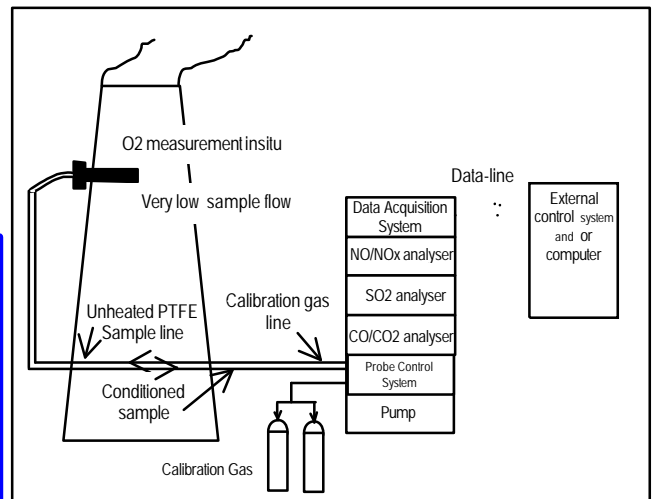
O2 measurement insitu

Very low sample flow

Data-line

Data Acquisition System

NO/NOx analyser

SO2 analyser

CO/CO2 analyser

Probe Control System

Pump

External control system and or computer

Unheated PTFE Sample line

Calibration gas line

Conditioned sample

Calibration Gas